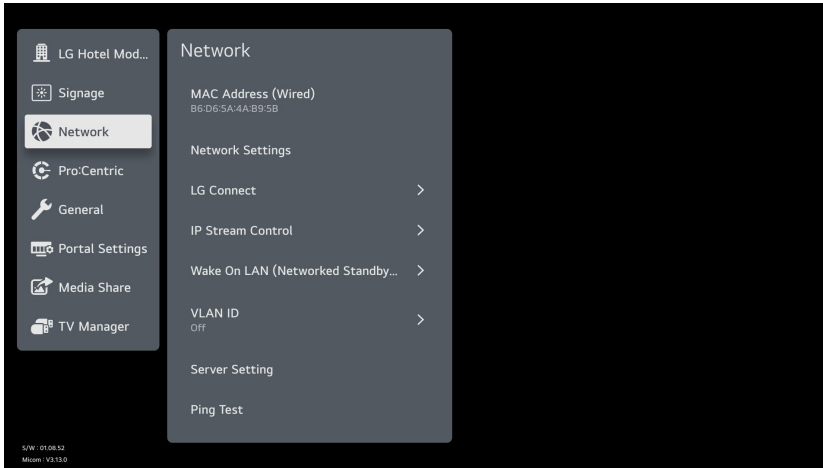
LG Hotel Mod...
Signage
Network
Pro:Centric
General
Portal Settings
Media Share
TV Manager

Network

MAC Address (Wired)
B6:D6:5A:4A:B9:5B

Network Settings

LG Connect >

IP Stream Control >

Wake On LAN (Networked Standby... >

VLAN ID
Off >

Server Setting

Ping Test

S/W : 01.08.52
Micom : V3.13.0